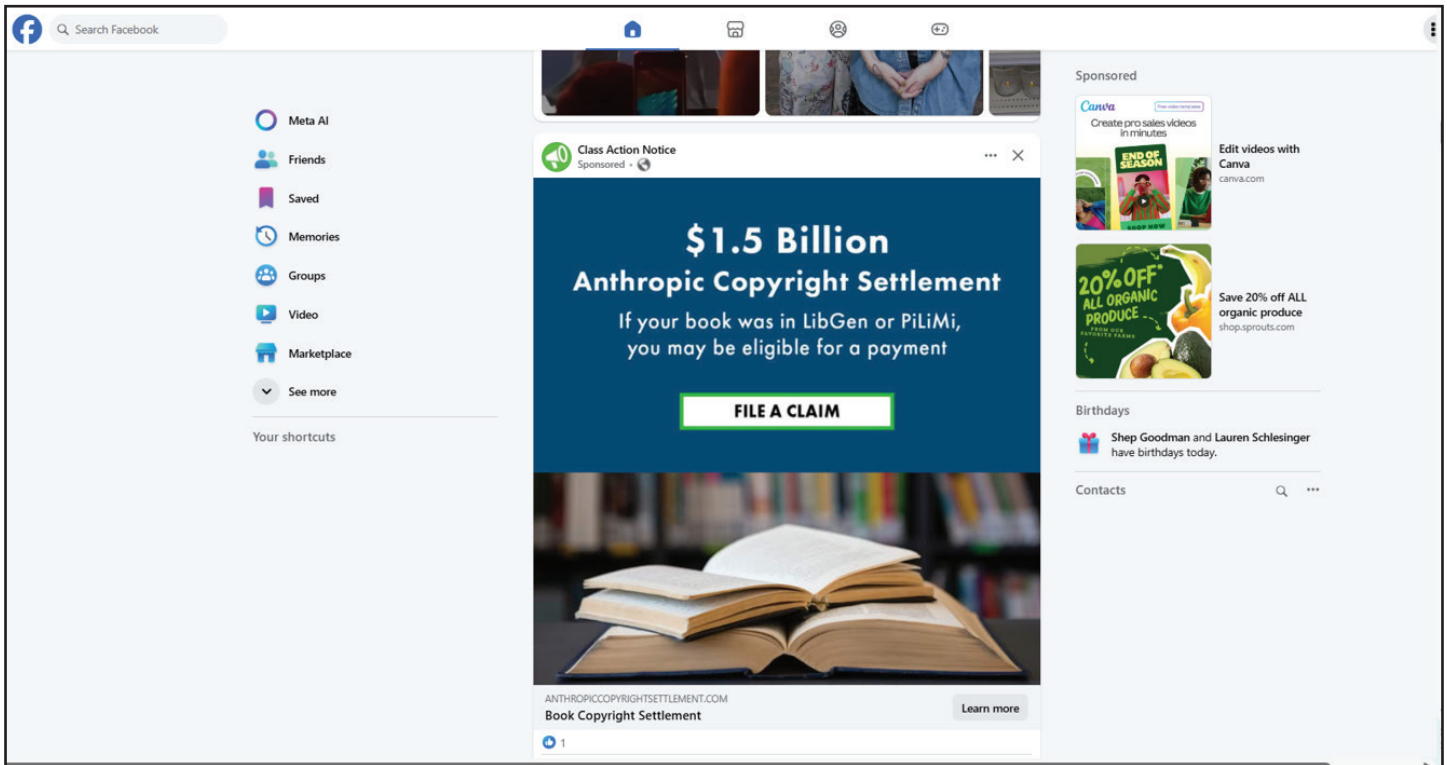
Search Facebook

Meta AI
Friends
Saved
Memories
Groups
Video
Marketplace
See more

Your shortcuts

Class Action Notice
Sponsored ·

$1.5 Billion
Anthropic Copyright Settlement
If your book was in LibGen or PiLiMi, you may be eligible for a payment

FILE A CLAIM

ANTHROPICCOPYRIGHTSETTLEMENT.COM
Book Copyright Settlement
Learn more

1

Sponsored

Canva
Create pro sales videos in minutes
END OF SEASON
SHOP NOW

Edit videos with Canva
canva.com

20% OFF ALL ORGANIC PRODUCE
FROM OUR FAVORITE FARMS

Save 20% off ALL organic produce
shop.sprouts.com

Birthdays

Shep Goodman and Lauren Schlesinger have birthdays today.

Contacts